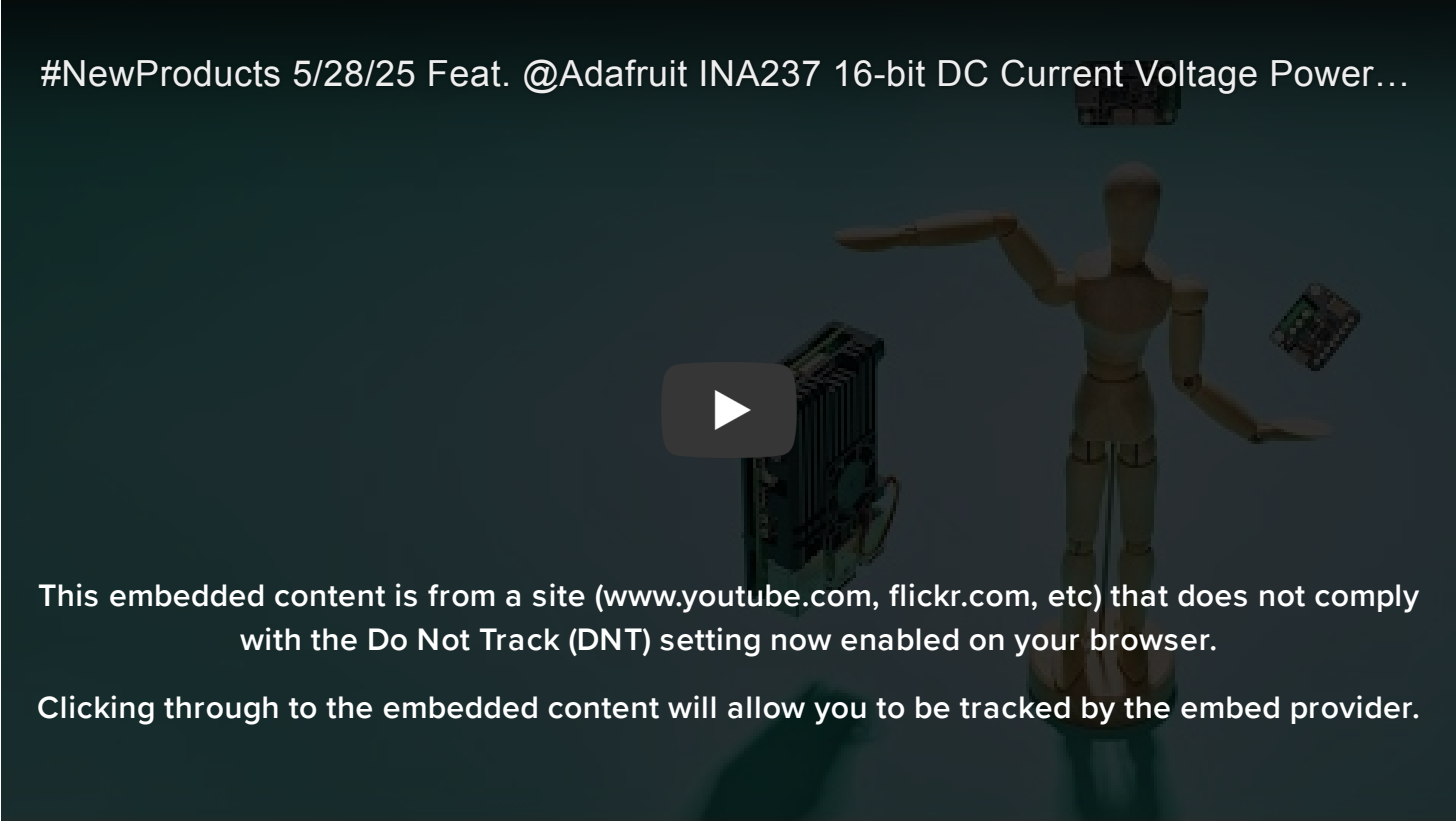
#NewProducts 5/28/25 Feat. @Adafruit INA237 16-bit DC Current Voltage Power…

This embedded content is from a site (www.youtube.com, flickr.com, etc) that does not comply with the Do Not Track (DNT) setting now enabled on your browser.

Clicking through to the embedded content will allow you to be tracked by the embed provider.